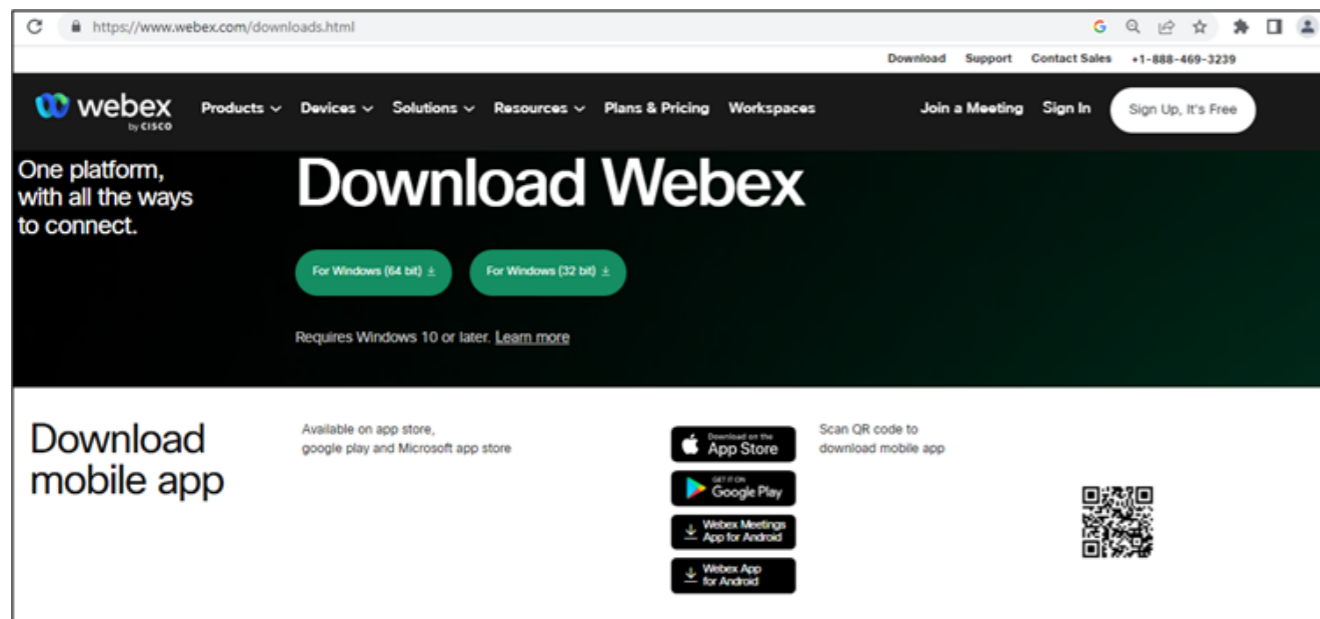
https://www.webex.com/downloads.html

Download Support Contact Sales +1-888-469-3239

webex by CISCO Products Devices Solutions Resources Plans & Pricing Workspaces Join a Meeting Sign In Sign Up, It's Free

One platform, with all the ways to connect.

Download Webex

For Windows (64 bit)

For Windows (32 bit)

Requires Windows 10 or later. Learn more

Download mobile app

Available on app store, google play and Microsoft app store

Download on the App Store

GET IT ON Google Play

Webex Meetings App for Android

Webex App for Android

Scan QR code to download mobile app